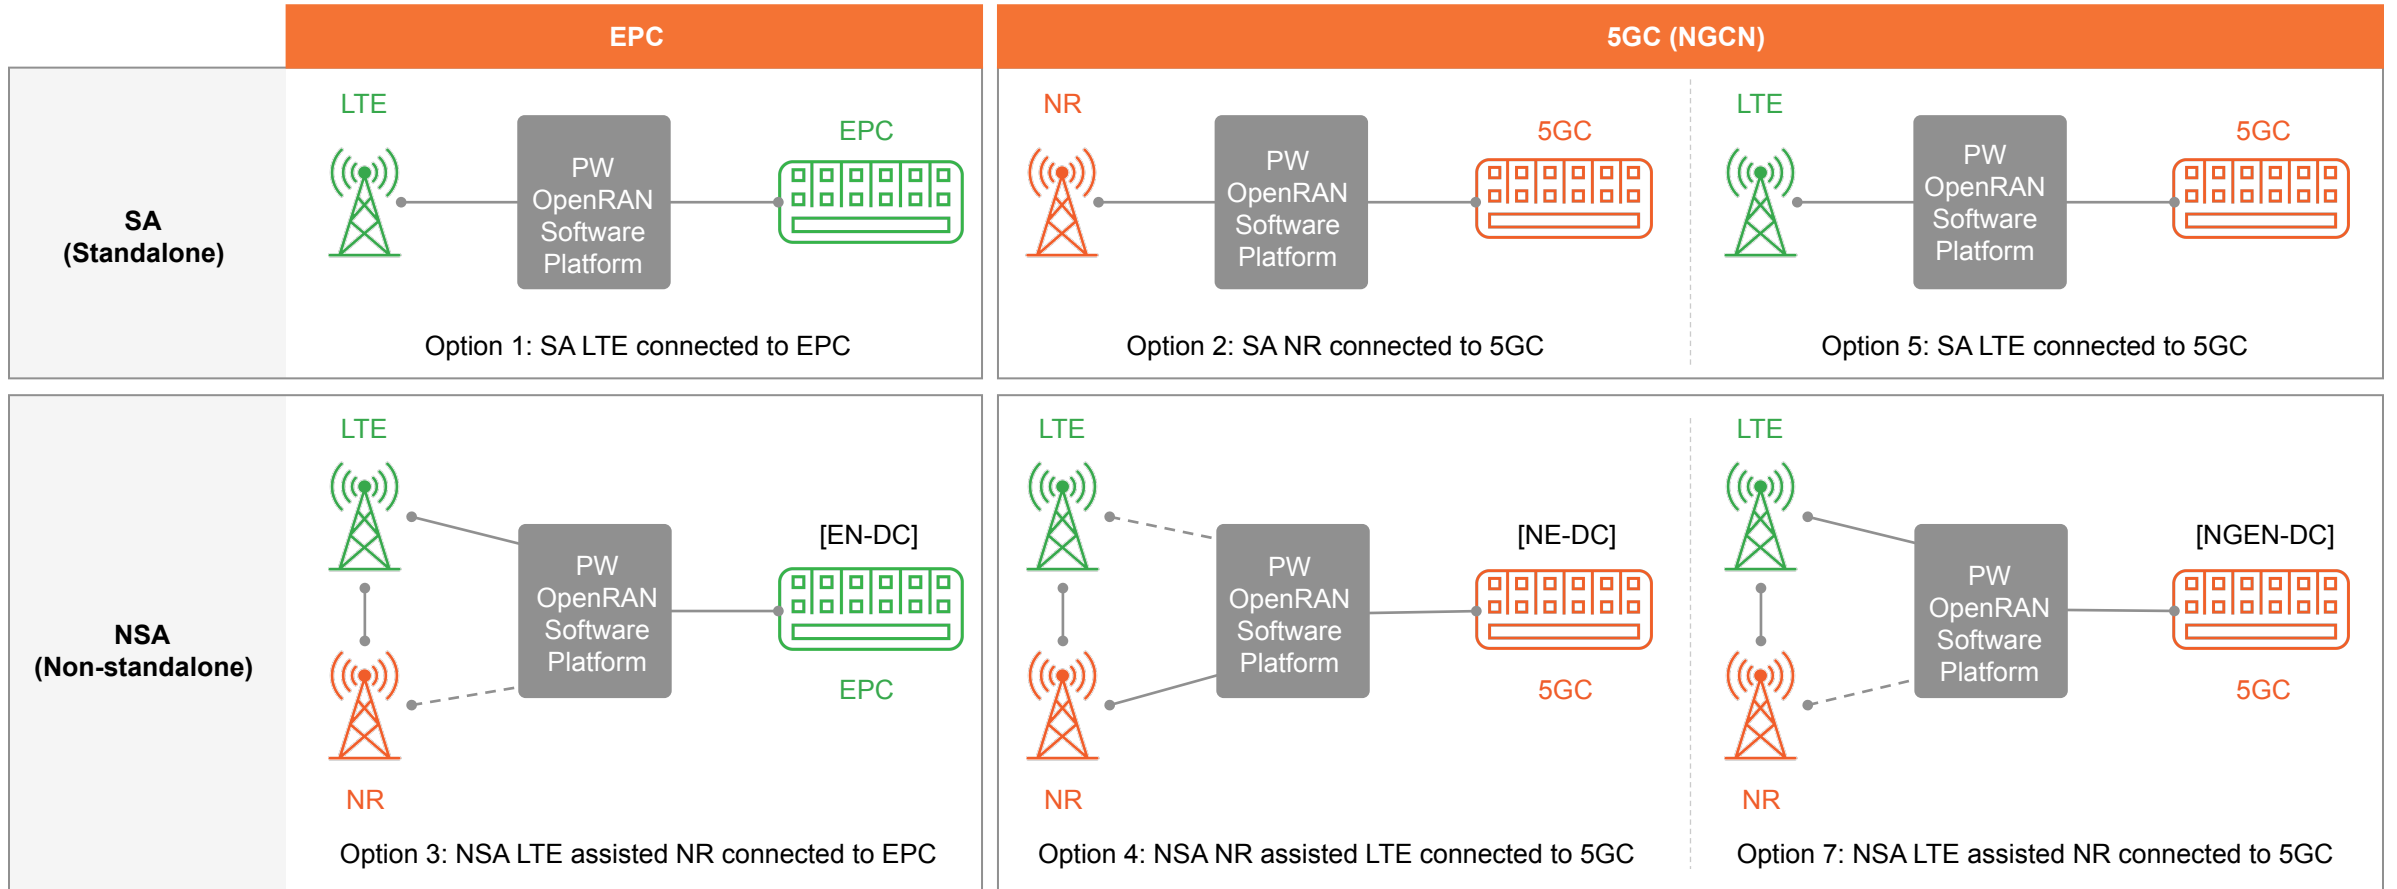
| | EPC | 5GC (NGCN) | |
|---|---|---|---|
| SA (Standalone) | LTE PW OpenRAN Software Platform EPC Option 1: SA LTE connected to EPC | NR PW OpenRAN Software Platform 5GC Option 2: SA NR connected to 5GC | LTE PW OpenRAN Software Platform 5GC Option 5: SA LTE connected to 5GC |
| NSA (Non-standalone) | LTE NR PW OpenRAN Software Platform [EN-DC] EPC Option 3: NSA LTE assisted NR connected to EPC | LTE NR PW OpenRAN Software Platform [NE-DC] 5GC Option 4: NSA NR assisted LTE connected to 5GC | LTE NR PW OpenRAN Software Platform [NGEN-DC] 5GC Option 7: NSA LTE assisted NR connected to 5GC |